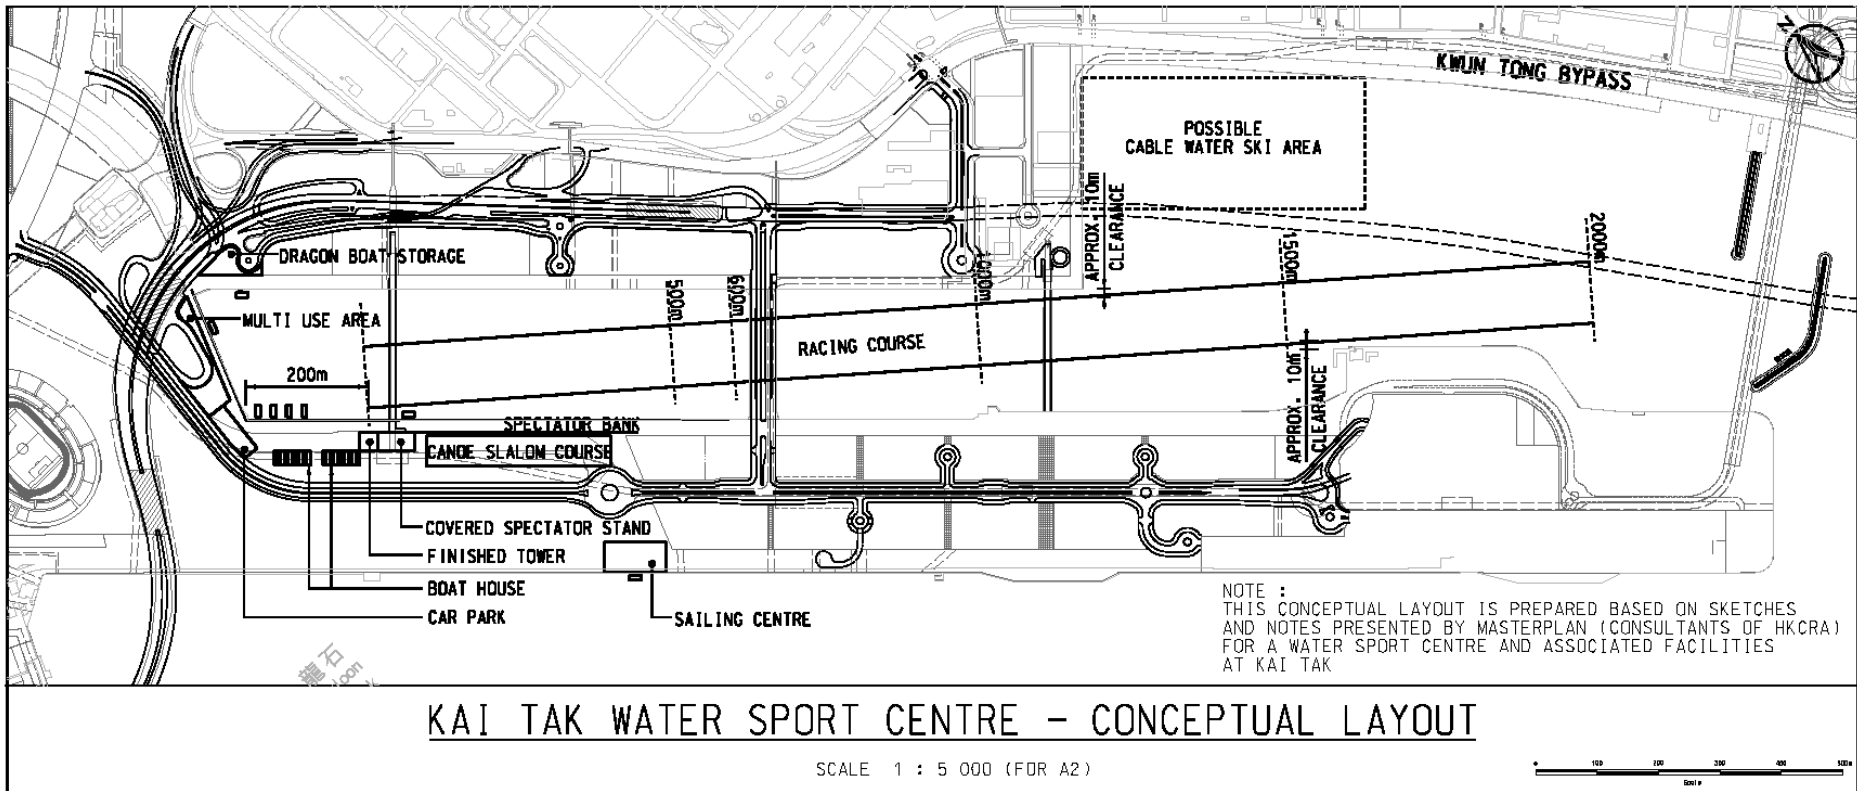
N

KWUN TONG BYPASS

POSSIBLE
CABLE WATER SKI AREA

DRAGON BOAT STORAGE

MULTI USE AREA

200m

500m

600m

1000m

APPROX. 10m CLEARANCE

1500m

2000m

RACING COURSE

APPROX. 10m CLEARANCE

SPECTATOR BANK

CANOE SLALOM COURSE

COVERED SPECTATOR STAND

FINISHED TOWER

BOAT HOUSE

CAR PARK

SAILING CENTRE

NOTE :
THIS CONCEPTUAL LAYOUT IS PREPARED BASED ON SKETCHES AND NOTES PRESENTED BY MASTERPLAN (CONSULTANTS OF HKCRA) FOR A WATER SPORT CENTRE AND ASSOCIATED FACILITIES AT KAI TAK

KAI TAK WATER SPORT CENTRE - CONCEPTUAL LAYOUT

SCALE 1 : 5 000 (FOR A2)

0 100 200 300 400 500m
Scale